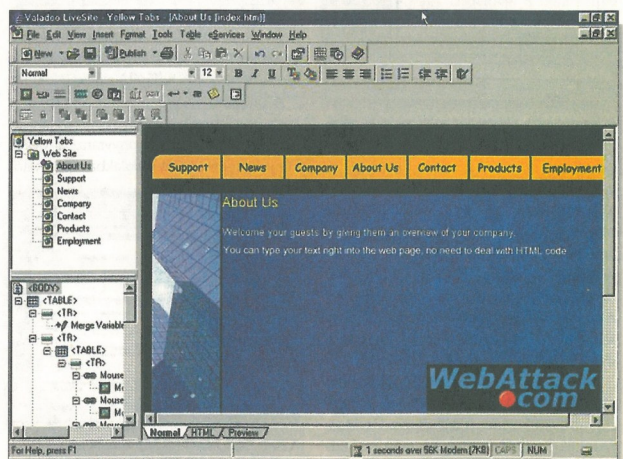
Valadeo LiveSite - Yellow Tabs - [About Us [index.htm]]

File Edit View Insert Format Tools Table eServices Window Help

New Publish

Normal 12 B I U

Yellow Tabs
Web Site
About Us
Support
News
Company
Contact
Products
Employment

<BODY>
<TABLE>
<TR>
Merge Variable
<TR>
<TABLE>
<TR>
Mouse
Mo
Mouse
Mo
Mouse

Support | News | Company | About Us | Contact | Products | Employment

About Us

Welcome your guests by giving them an overview of your company.

You can type your text right into the web page, no need to deal with HTML code

WebAttack
.com

Normal HTML Preview

For Help, press F1

1 seconds over 56K Modem (2KB) CAPS NUM